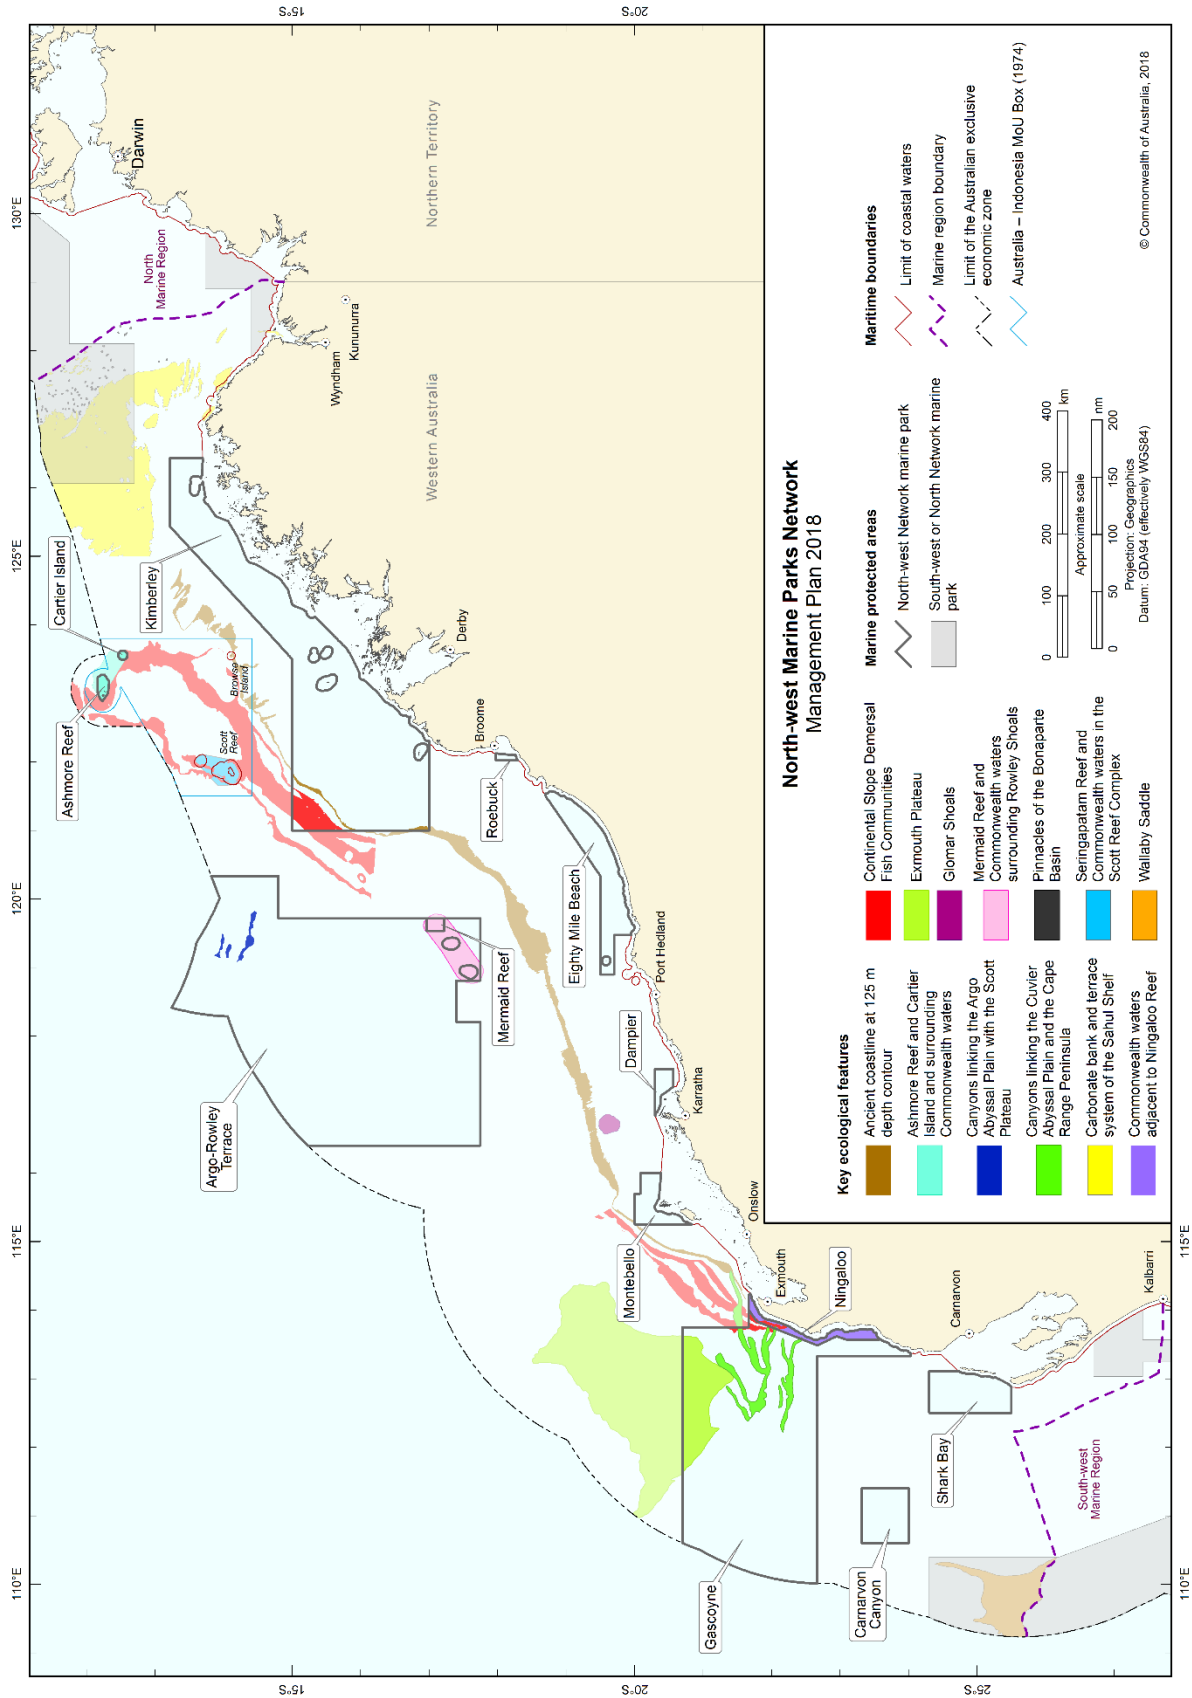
North-west Marine Parks Network
Management Plan 2018

Key ecological features
Ancient coastline at 125 m depth contour
Ashmore Reef and Cartier Island and surrounding Commonwealth waters
Canyons linking the Argo Abyssal Plain with the Scott Plateau
Canyons linking the Cuvier Abyssal Plain and the Cape Range Peninsula
Carbonate bank and terrace system of the Sahul Shelf
Commonwealth waters adjacent to Ningaloo Reef
Continental Slope Demersal Fish Communities
Exmouth Plateau
Glomar Shoals
Mermaid Reef and Commonwealth waters surrounding Rowley Shoals
Pinnacles of the Bonaparte Basin
Seringapatam Reef and Commonwealth waters in the Scott Reef Complex
Wallaby Saddle

Marine protected areas
North-west Network marine park
South-west or North Network marine park

Maritime boundaries
Limit of coastal waters
Marine region boundary
Limit of the Australian exclusive economic zone
Australia – Indonesia MoU Box (1974)

0 100 200 300 400 km
0 50 100 150 200 nm
Approximate scale
Projection: Geographics
Datum: GDA94 (effectively WGS84)

© Commonwealth of Australia, 2018

15°S
20°S
25°S
110°E
115°E
120°E
125°E
130°E

Darwin
Northern Territory
North Marine Region
Kununurra
Wyndham
Western Australia
Derby
Broome
Port Hedland
Karratha
Onslow
Exmouth
Carnarvon
Kalbarri
South-west Marine Region
Cartier Island
Ashmore Reef
Kimberley
Browse Island
Scott Reef
Roebuck
Eighty Mile Beach
Mermaid Reef
Argo-Rowley Terrace
Dampier
Montebello
Ningaloo
Gascoyne
Shark Bay
Carnarvon Canyon